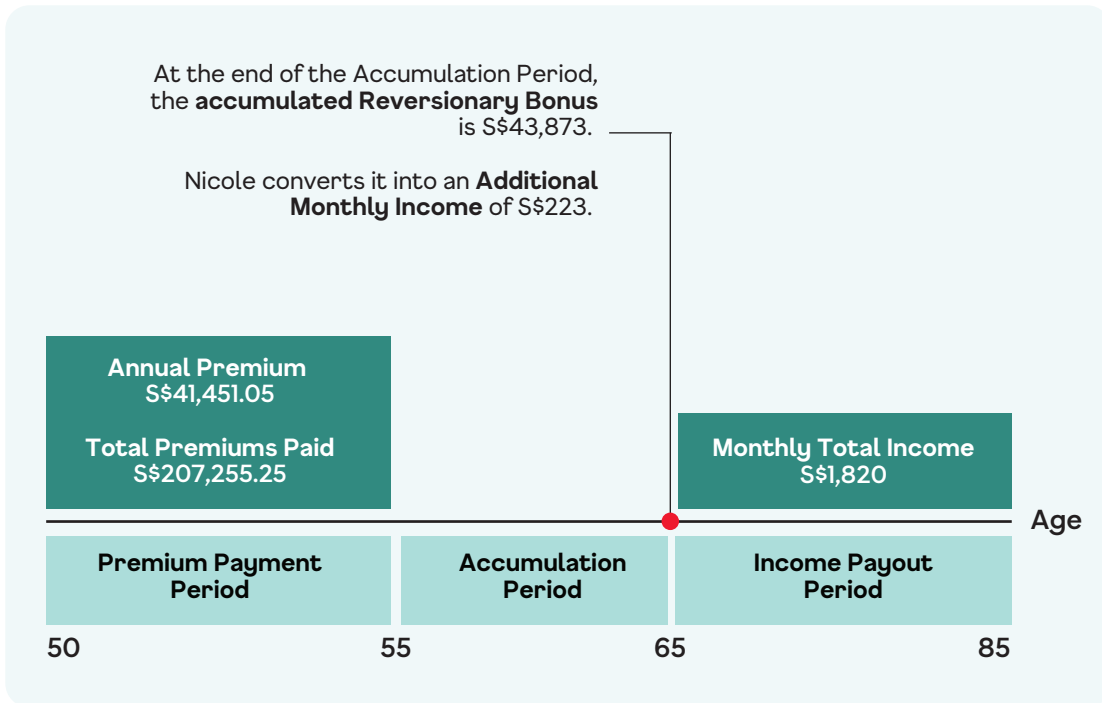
At the end of the Accumulation Period, the **accumulated Reversionary Bonus** is S$43,873.

Nicole converts it into an **Additional Monthly Income** of S$223.

**Annual Premium**
**S$41,451.05**

**Total Premiums Paid**
**S$207,255.25**

**Monthly Total Income**
**S$1,820**

**Age**

**Premium Payment Period**

**Accumulation Period**

**Income Payout Period**

50 55 65 85